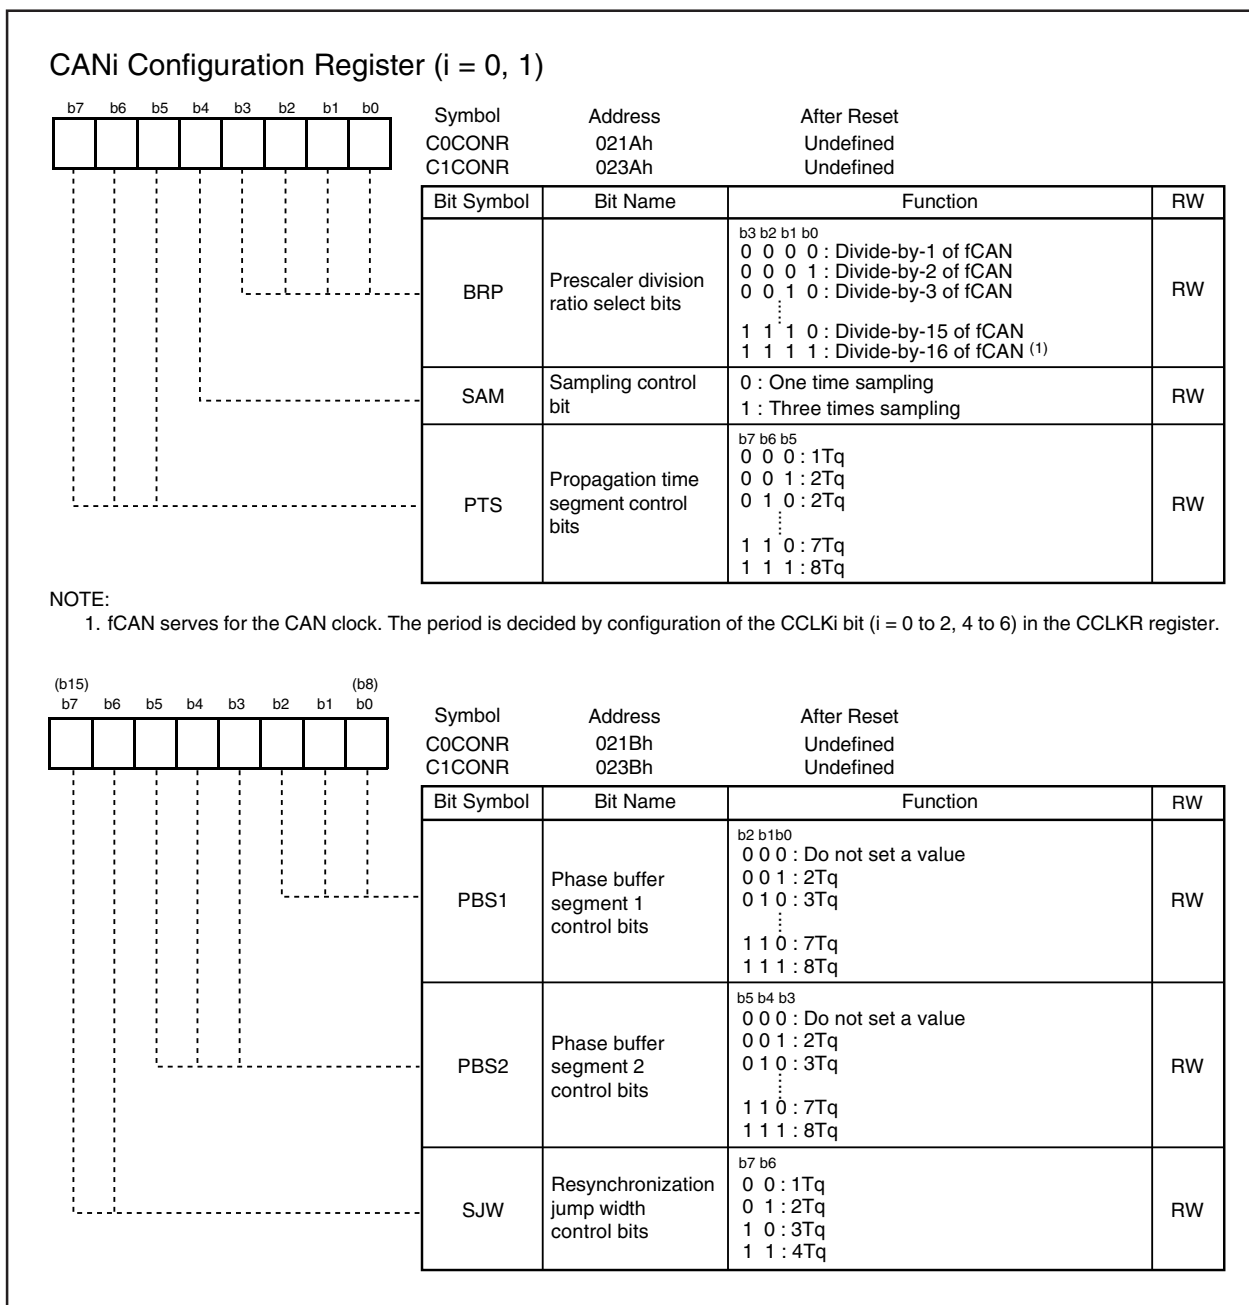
CANi Configuration Register (i = 0, 1)

b7 b6 b5 b4 b3 b2 b1 b0

| Symbol | Address | After Reset |
|---|---|---|
| C0CONR | 021Ah | Undefined |
| C1CONR | 023Ah | Undefined |

| Bit Symbol | Bit Name | Function | RW |
|---|---|---|---|
| BRP | Prescaler division ratio select bits | b3 b2 b1 b0<br>0 0 0 0 : Divide-by-1 of fCAN<br>0 0 0 1 : Divide-by-2 of fCAN<br>0 0 1 0 : Divide-by-3 of fCAN<br>1 1 1 0 : Divide-by-15 of fCAN<br>1 1 1 1 : Divide-by-16 of fCAN $^{(1)}$ | RW |
| SAM | Sampling control bit | 0 : One time sampling<br>1 : Three times sampling | RW |
| PTS | Propagation time segment control bits | b7 b6 b5<br>0 0 0 : 1Tq<br>0 0 1 : 2Tq<br>0 1 0 : 2Tq<br>1 1 0 : 7Tq<br>1 1 1 : 8Tq | RW |

NOTE:
1. fCAN serves for the CAN clock. The period is decided by configuration of the CCLKi bit (i = 0 to 2, 4 to 6) in the CCLKR register.

(b15) (b8)
b7 b6 b5 b4 b3 b2 b1 b0

| Symbol | Address | After Reset |
|---|---|---|
| C0CONR | 021Bh | Undefined |
| C1CONR | 023Bh | Undefined |

| Bit Symbol | Bit Name | Function | RW |
|---|---|---|---|
| PBS1 | Phase buffer segment 1 control bits | b2 b1b0<br>0 0 0 : Do not set a value<br>0 0 1 : 2Tq<br>0 1 0 : 3Tq<br>1 1 0 : 7Tq<br>1 1 1 : 8Tq | RW |
| PBS2 | Phase buffer segment 2 control bits | b5 b4 b3<br>0 0 0 : Do not set a value<br>0 0 1 : 2Tq<br>0 1 0 : 3Tq<br>1 1 0 : 7Tq<br>1 1 1 : 8Tq | RW |
| SJW | Resynchronization jump width control bits | b7 b6<br>0 0 : 1Tq<br>0 1 : 2Tq<br>1 0 : 3Tq<br>1 1 : 4Tq | RW |